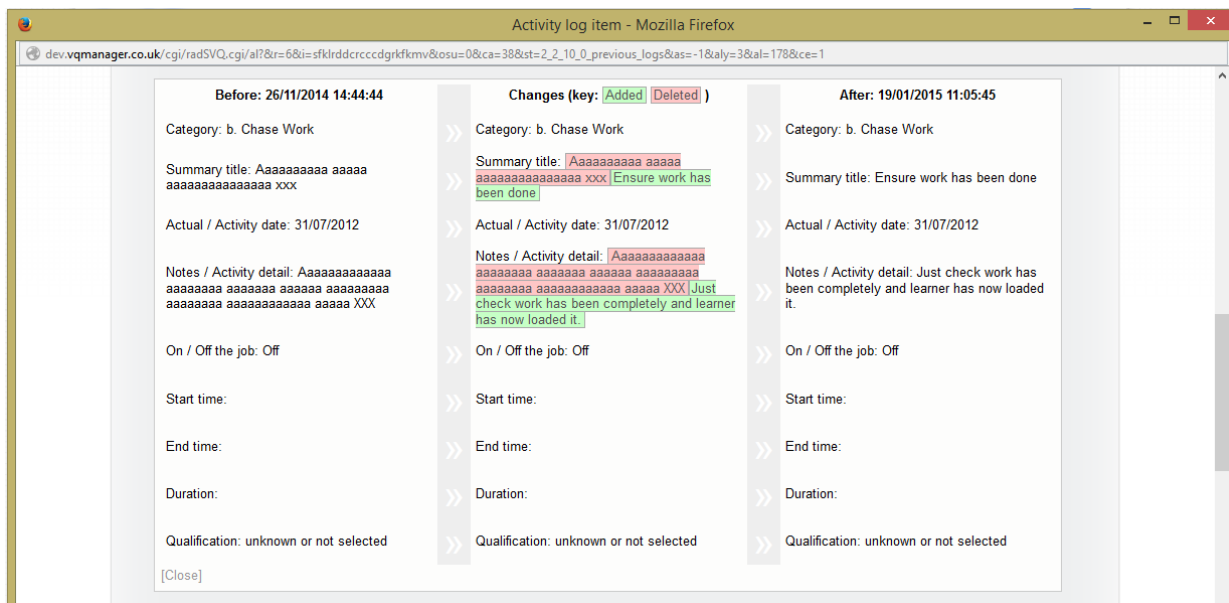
Activity log item - Mozilla Firefox

dev.vqmanager.co.uk/cgi/radSVQ.cgi/al?&r=6&i=sfklrddcrcccdgrkfkmv&osu=0&ca=38&st=2_2_10_0_previous_logs&as=-1&aly=3&al=178&ce=1

| Before: 26/11/2014 14:44:44 | Changes (key: Added Deleted ) | After: 19/01/2015 11:05:45 |
|---|---|---|
| Category: b. Chase Work | Category: b. Chase Work | Category: b. Chase Work |
| Summary title: Aaaaaaaaa aaaaa aaaaaaaaaaaaaaa xxx | Summary title: Aaaaaaaaa aaaaa aaaaaaaaaaaaaaa xxx Ensure work has been done | Summary title: Ensure work has been done |
| Actual / Activity date: 31/07/2012 | Actual / Activity date: 31/07/2012 | Actual / Activity date: 31/07/2012 |
| Notes / Activity detail: Aaaaaaaaaaaa aaaaaaaa aaaaaaa aaaaaa aaaaaaaaa aaaaaaaa aaaaaaaaaaaa aaaaa XXX | Notes / Activity detail: Aaaaaaaaaaaa aaaaaaaa aaaaaaa aaaaaa aaaaaaaaa aaaaaaaa aaaaaaaaaaaa aaaaa XXX Just check work has been completely and learner has now loaded it. | Notes / Activity detail: Just check work has been completely and learner has now loaded it. |
| On / Off the job: Off | On / Off the job: Off | On / Off the job: Off |
| Start time: | Start time: | Start time: |
| End time: | End time: | End time: |
| Duration: | Duration: | Duration: |
| Qualification: unknown or not selected | Qualification: unknown or not selected | Qualification: unknown or not selected |

[Close]